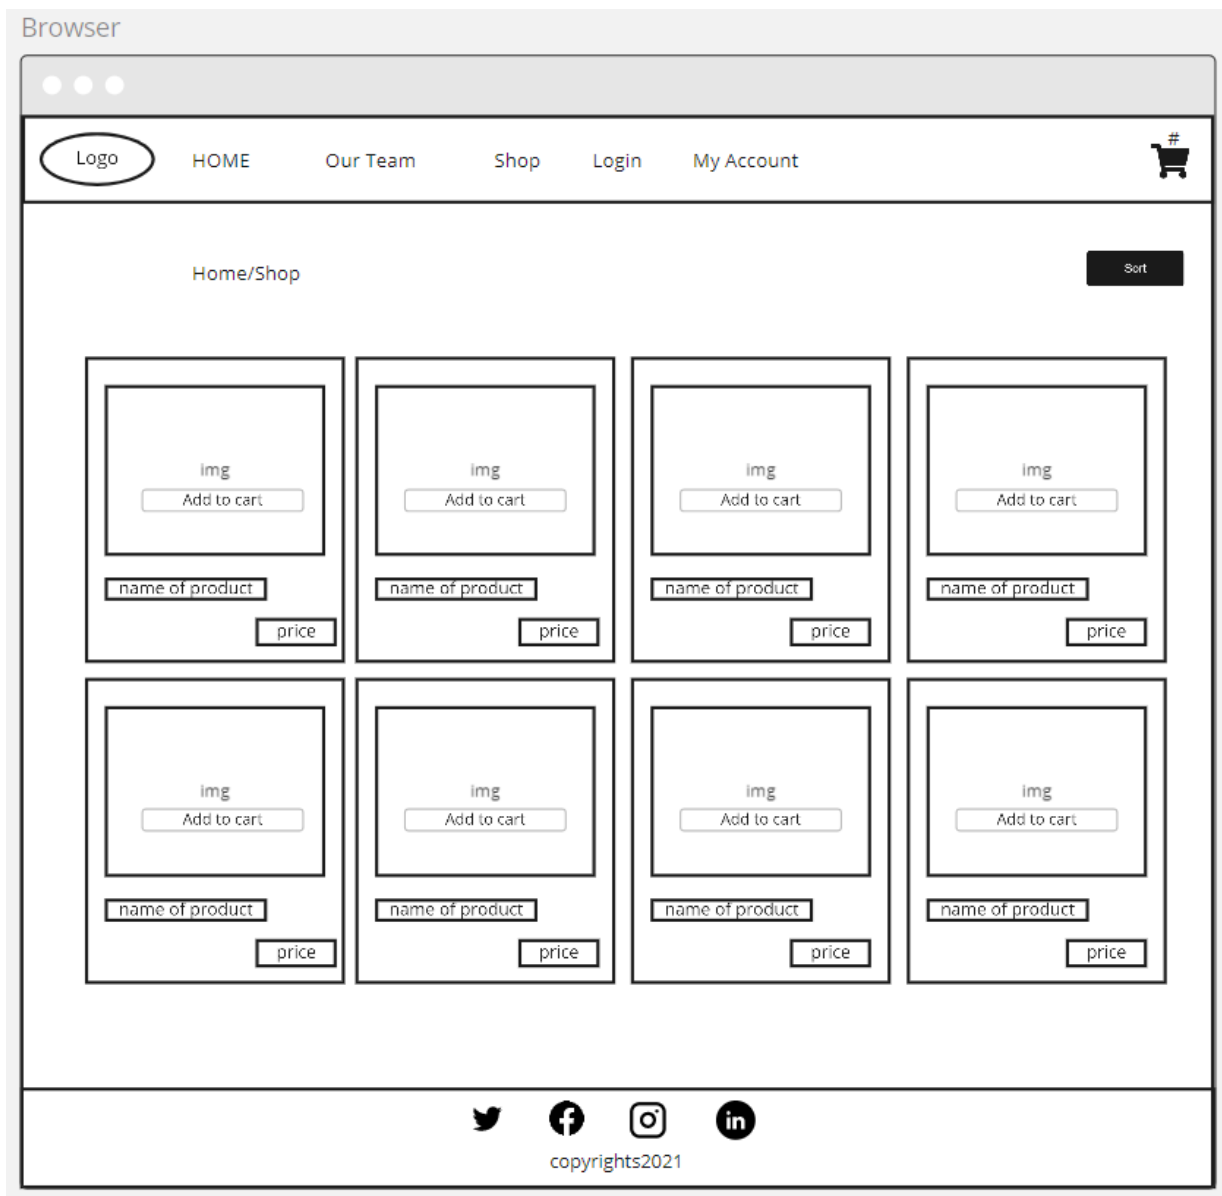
Browser

Logo HOME Our Team Shop Login My Account #

Home/Shop

Sort

img
Add to cart
name of product
price

img
Add to cart
name of product
price

img
Add to cart
name of product
price

img
Add to cart
name of product
price

img
Add to cart
name of product
price

img
Add to cart
name of product
price

img
Add to cart
name of product
price

img
Add to cart
name of product
price

copyrights2021